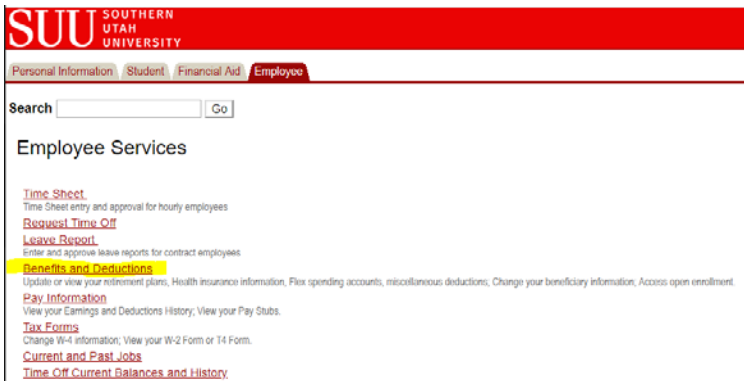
SUU SOUTHERN UTAH UNIVERSITY

Personal Information Student Financial Aid Employee

Search Go

Employee Services

Time Sheet
Time Sheet entry and approval for hourly employees

Request Time Off

Leave Report
Enter and approve leave reports for contract employees

Benefits and Deductions
Update or view your retirement plans, Health insurance information, Flex spending accounts, miscellaneous deductions; Change your beneficiary information; Access open enrollment.

Pay Information
View your Earnings and Deductions History; View your Pay Stubs.

Tax Forms
Change W-4 information; View your W-2 Form or T4 Form.

Current and Past Jobs

Time Off Current Balances and History